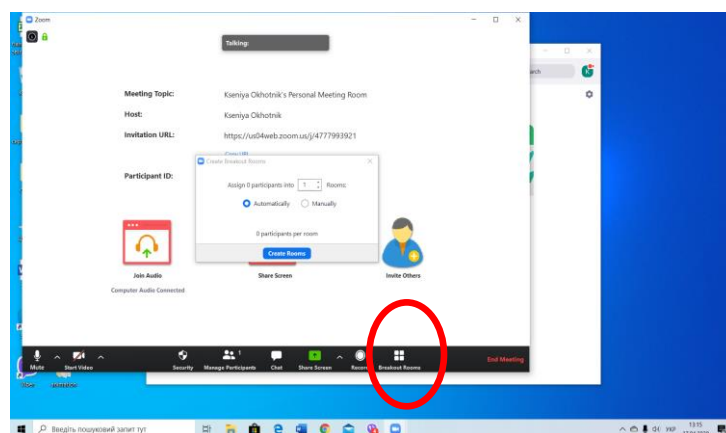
Zoom

Talking:

Meeting Topic: Kseniya Okhotnik's Personal Meeting Room

Host: Kseniya Okhotnik

Invitation URL: https://us04web.zoom.us/j/4777993921

Copy URL

Participant ID:

Create Breakout Rooms

Assign 0 participants into 1 Rooms:

Automatically Manually

0 participants per room

Create Rooms

Join Audio

Computer Audio Connected

Share Screen

Invite Others

Mute

Start Video

Security

Manage Participants 1

Chat

Share Screen

Record

Breakout Rooms

End Meeting

arch

Введіть пошуковий запит тут

УКР

13:15